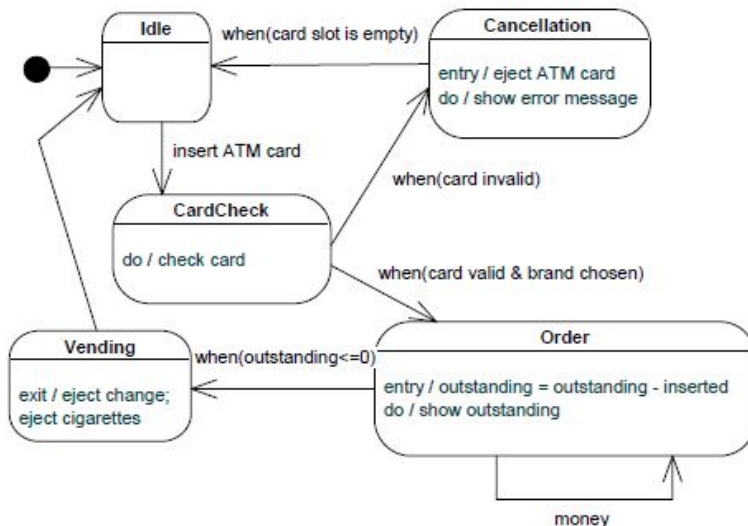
Idle

when(card slot is empty)

Cancellation

entry / eject ATM card
do / show error message

insert ATM card

when(card invalid)

CardCheck

do / check card

when(card valid & brand chosen)

Vending

exit / eject change;
eject cigarettes

when(outstanding<=0)

Order

entry / outstanding = outstanding - inserted
do / show outstanding

money